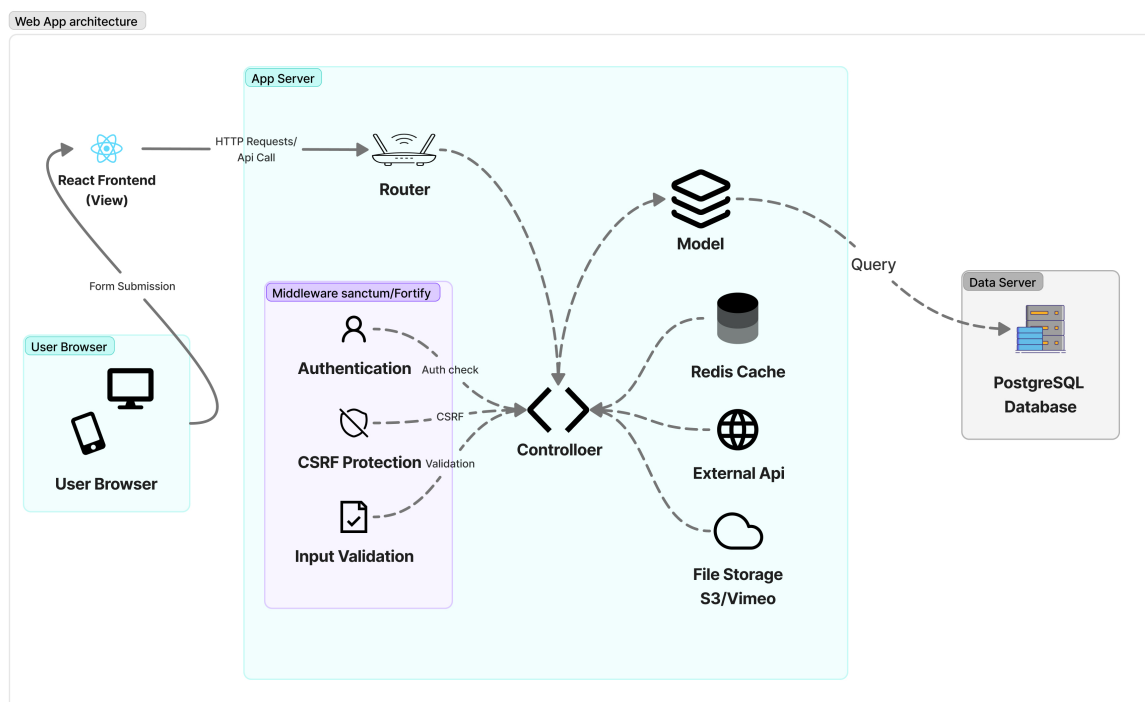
Web App architecture

App Server

React Frontend (View)

HTTP Requests/ Api Call

Router

Model

Query

Data Server

Form Submission

Middleware sanctum/Fortify

Authentication

Auth check

Redis Cache

PostgreSQL Database

User Browser

CSRF

Controlloer

CSRF Protection

Validation

External Api

User Browser

Input Validation

File Storage S3/Vimeo